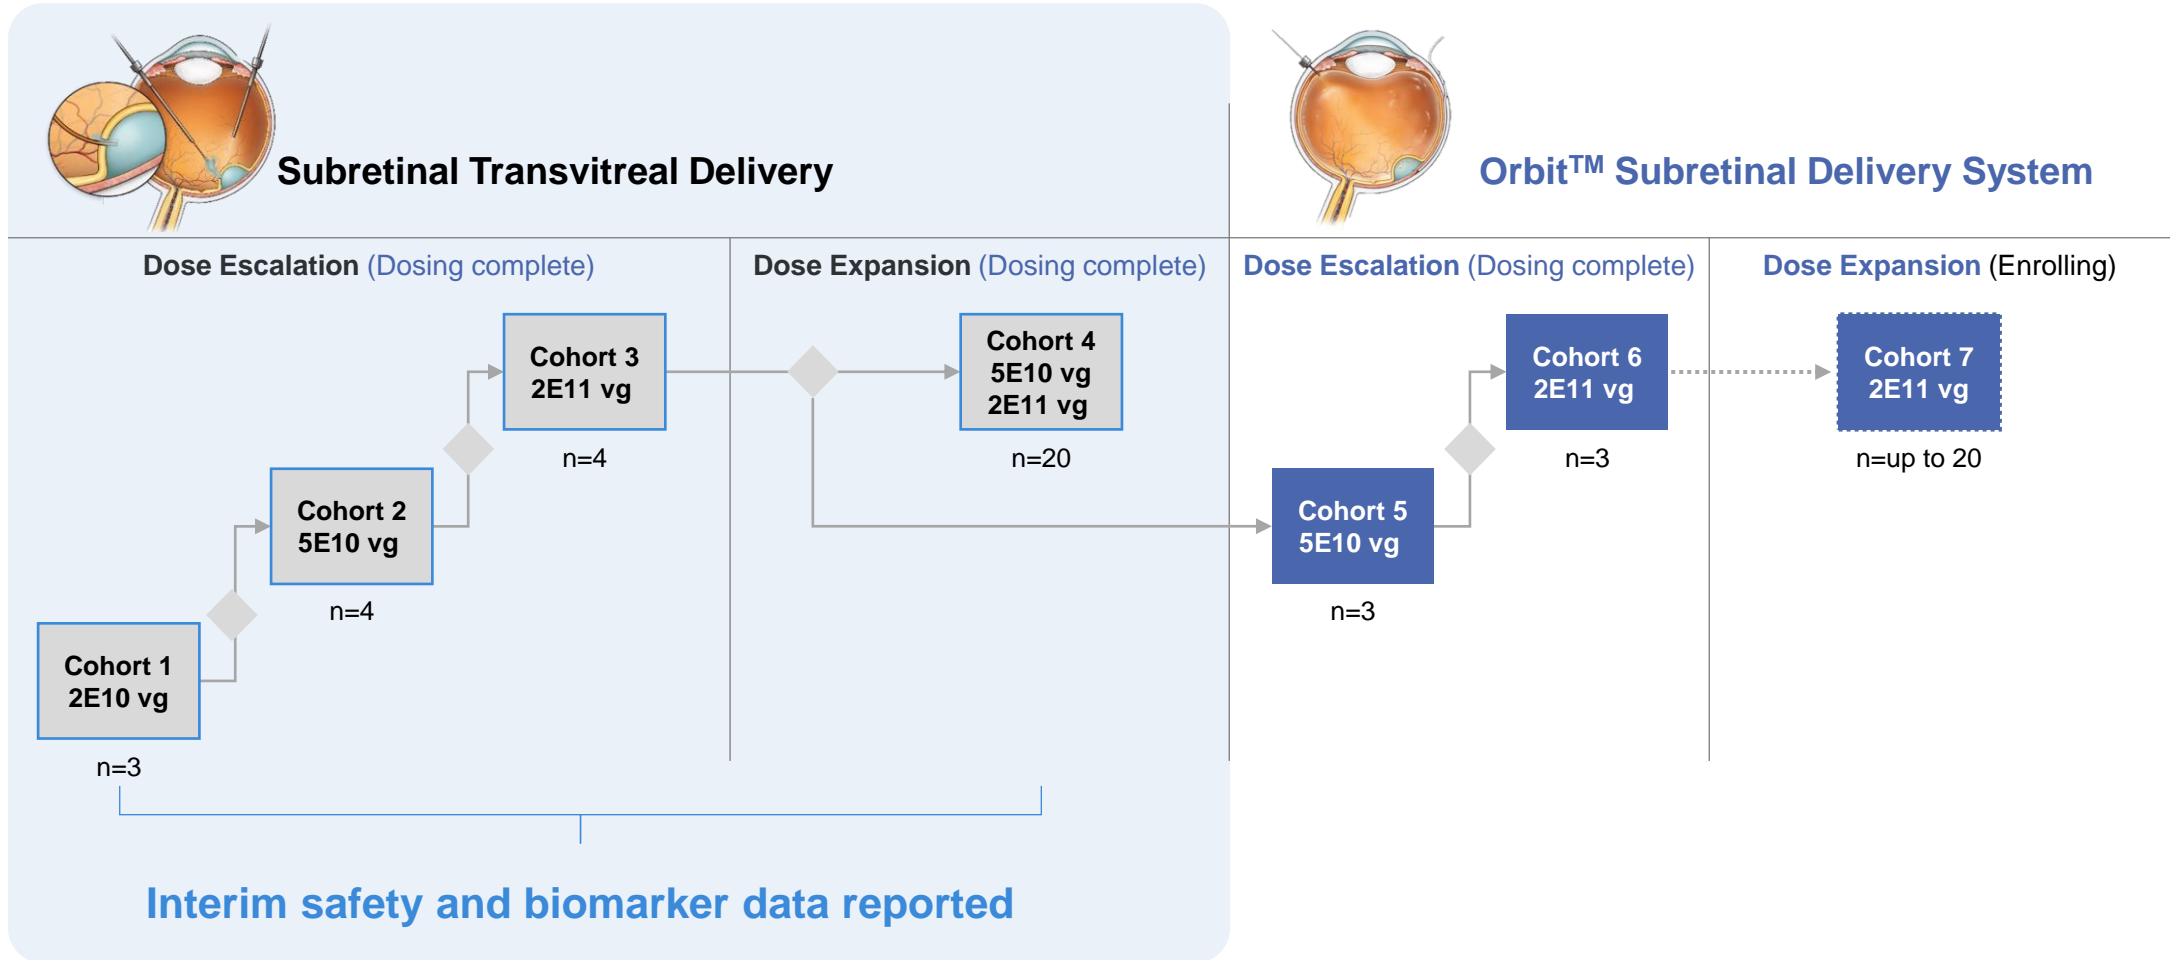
Subretinal Transvitreal Delivery

Orbit$^{TM}$ Subretinal Delivery System

Dose Escalation (Dosing complete)

Dose Expansion (Dosing complete)

Dose Escalation (Dosing complete)

Dose Expansion (Enrolling)

Cohort 1
2E10 vg
n=3

Cohort 2
5E10 vg
n=4

Cohort 3
2E11 vg
n=4

Cohort 4
5E10 vg
2E11 vg
n=20

Cohort 5
5E10 vg
n=3

Cohort 6
2E11 vg
n=3

Cohort 7
2E11 vg
n=up to 20

Interim safety and biomarker data reported